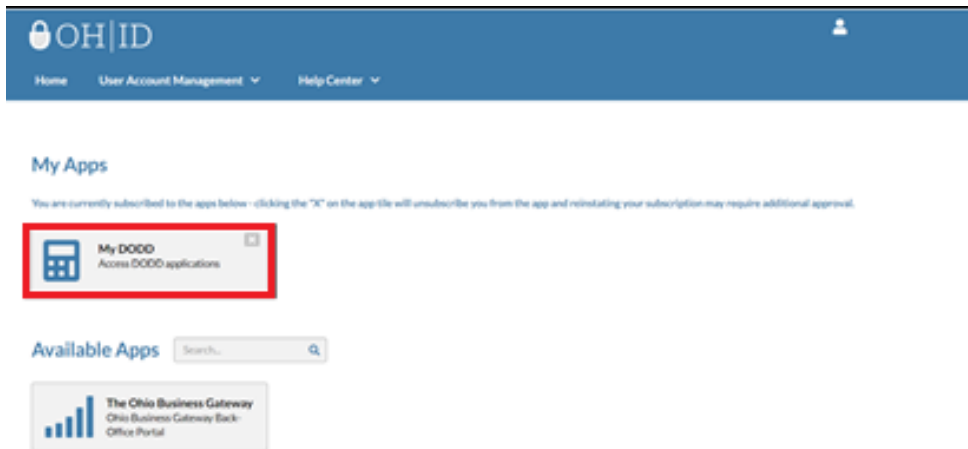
OH|ID

Home User Account Management Help Center

My Apps

You are currently subscribed to the apps below - clicking the "X" on the app tile will unsubscribe you from the app and reinstating your subscription may require additional approval.

My DODD
Access DODD applications

Available Apps Search...

The Ohio Business Gateway
Ohio Business Gateway Back-Office Portal